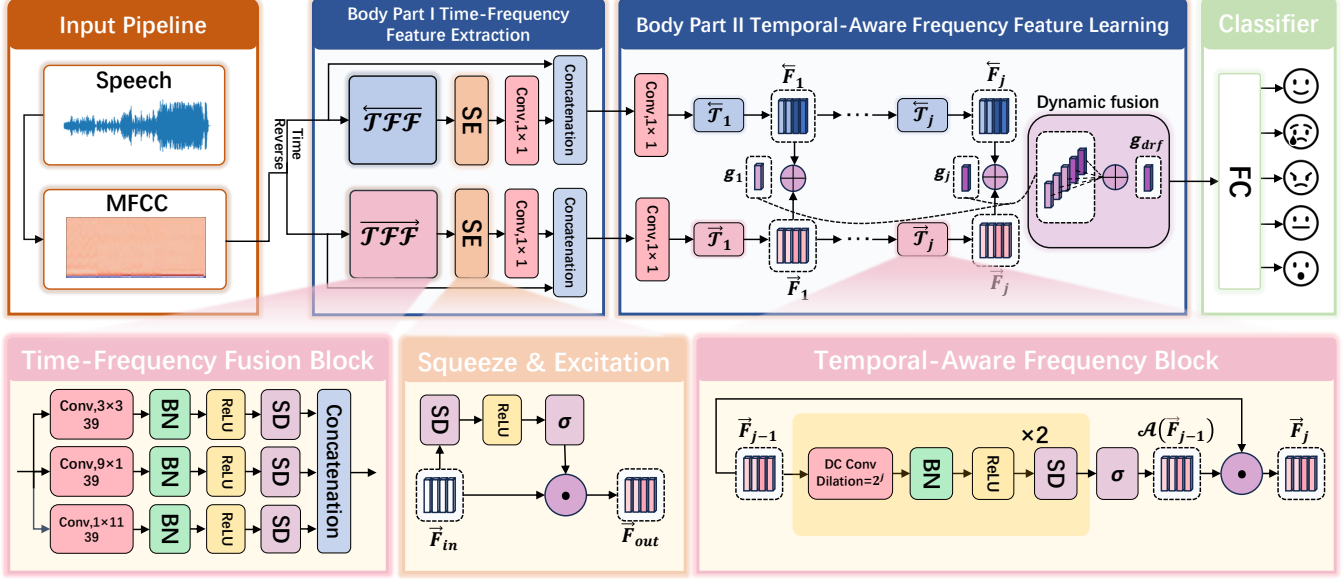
Input Pipeline

Speech

MFCC

Time Reverse

Body Part I Time-Frequency Feature Extraction

$\overleftarrow{\mathcal{TFF}}$

SE

Conv,1× 1

Concatenation

$\overrightarrow{\mathcal{TFF}}$

SE

Conv,1× 1

Concatenation

Body Part II Temporal-Aware Frequency Feature Learning

Conv,1× 1

$\overleftarrow{\mathcal{T}}_1$

$\overleftarrow{F}_1$

$\overleftarrow{\mathcal{T}}_j$

$\overleftarrow{F}_j$

$g_1$

$g_j$

Dynamic fusion

$g_{drf}$

Conv,1× 1

$\overrightarrow{\mathcal{T}}_1$

$\overrightarrow{F}_1$

$\overrightarrow{\mathcal{T}}_j$

$\overrightarrow{F}_j$

Classifier

FC

Time-Frequency Fusion Block

Conv,3×3 39

BN

ReLU

SD

Conv,9×1 39

BN

ReLU

SD

Conv,1×11 39

BN

ReLU

SD

Concatenation

Squeeze & Excitation

SD

ReLU

$\sigma$

$\overrightarrow{F}_{in}$

$\overrightarrow{F}_{out}$

Temporal-Aware Frequency Block

$\overrightarrow{F}_{j-1}$

DC Conv Dilation=$2^j$

BN

ReLU

SD

×2

$\sigma$

$\mathcal{A}(\overrightarrow{F}_{j-1})$

$\overrightarrow{F}_j$